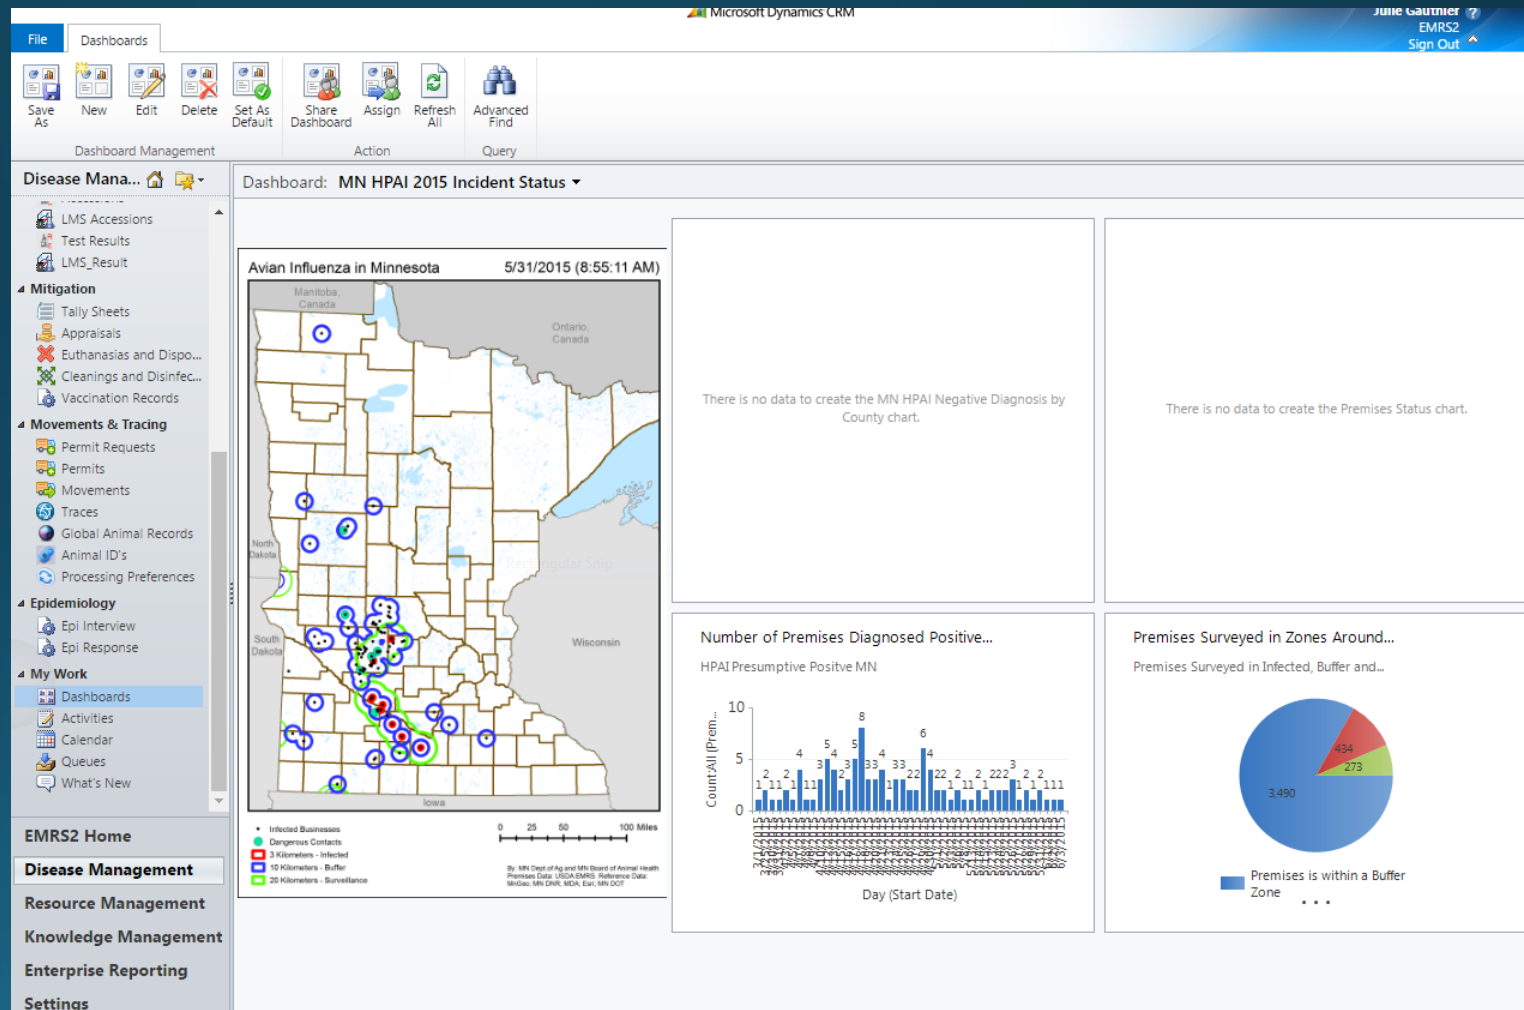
Microsoft Dynamics CRM

Julie Gauthier
EMRS2
Sign Out

File
Dashboards

Save As
New
Edit
Delete
Set As Default
Dashboard Management

Share Dashboard
Assign
Refresh All
Action

Advanced Find
Query

Disease Mana...

LMS Accessions
Test Results
LMS_Result

Mitigation
Tally Sheets
Appraisals
Euthanasias and Dispo...
Cleanings and Disinfec...
Vaccination Records

Movements & Tracing
Permit Requests
Permits
Movements
Traces
Global Animal Records
Animal ID's
Processing Preferences

Epidemiology
Epi Interview
Epi Response

My Work
Dashboards
Activities
Calendar
Queues
What's New

EMRS2 Home
Disease Management
Resource Management
Knowledge Management
Enterprise Reporting
Settings

Dashboard: MN HPAI 2015 Incident Status

Avian Influenza in Minnesota
5/31/2015 (8:55:11 AM)

Manitoba, Canada
Ontario, Canada
North Dakota
South Dakota
Wisconsin
Iowa

Infected Businesses
Dangerous Contacts
3 Kilometers - Infected
10 Kilometers - Buffer
20 Kilometers - Surveillance

0 25 50 100 Miles

By: MN Dept of Ag and MN Board of Animal Health
Premises Data: USDA EMRS. Reference Data: MnGeo, MN DNR, MDA, Esri, MN DOT

There is no data to create the MN HPAI Negative Diagnosis by County chart.

There is no data to create the Premises Status chart.

Number of Premises Diagnosed Positive...
HPAI Presumptive Positve MN
Count:All (Prem...
10
5
0
Day (Start Date)

Premises Surveyed in Zones Around...
Premises Surveyed in Infected, Buffer and...
434
273
3,490
Premises is within a Buffer Zone
. . .